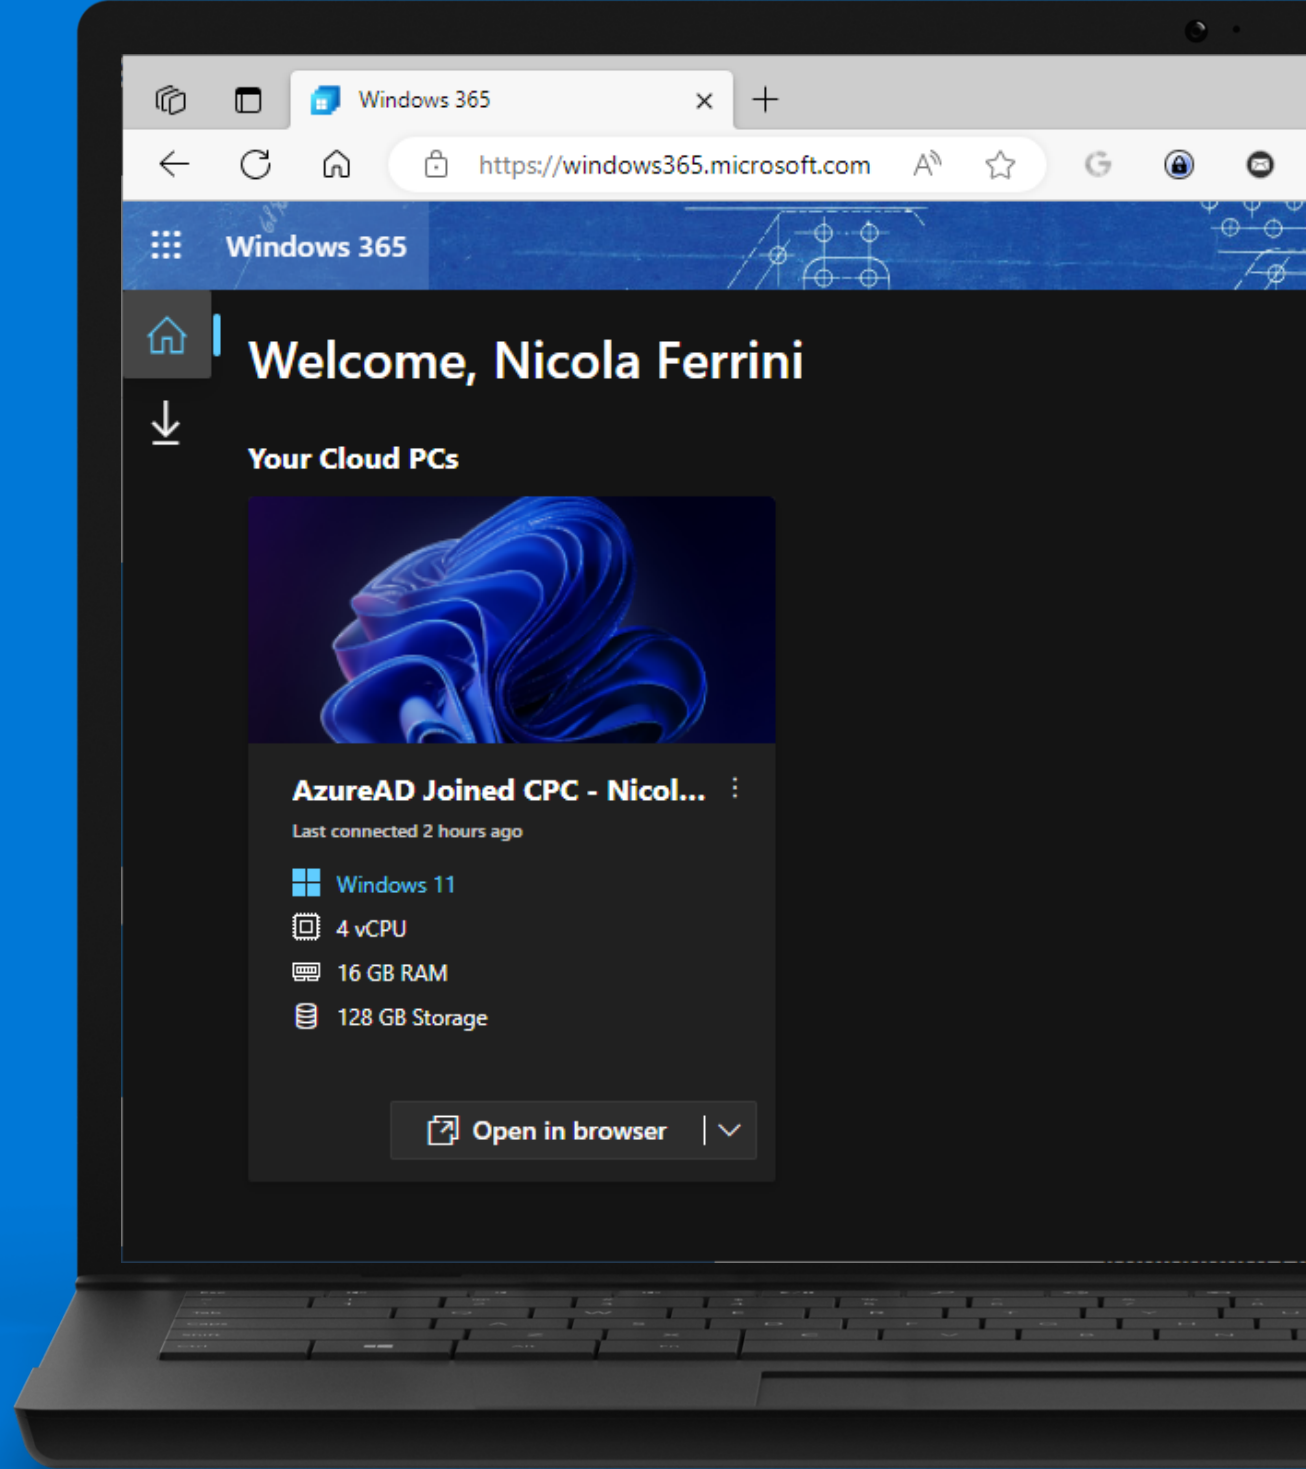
Windows 365

https://windows365.microsoft.com

Windows 365

Welcome, Nicola Ferrini

Your Cloud PCs

AzureAD Joined CPC - Nicol...

Last connected 2 hours ago

Windows 11

4 vCPU

16 GB RAM

128 GB Storage

Open in browser